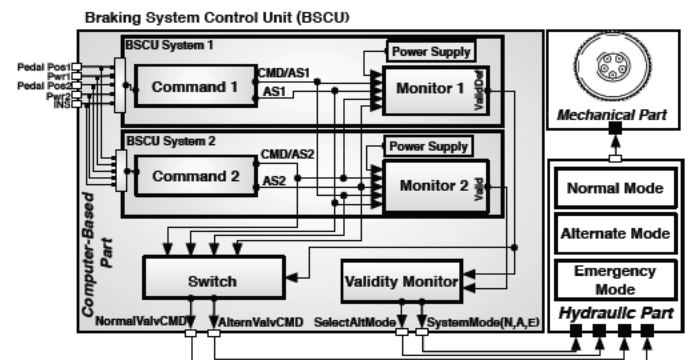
Braking System Control Unit (BSCU)

BSCU System 1

Power Supply

Pedal Pos1
Pwr1
Pedal Pos2
Pwr2
INS

Command 1

CMD/AS1

AS1

Monitor 1

ValidDel

BSCU System 2

Power Supply

CMD/AS2

Command 2

AS2

Monitor 2

Valid

Computer-Based Part

Switch

Validity Monitor

NormalValvCMD

AlternValvCMD

SelectAltMode

SystemMode(N,A,E)

Mechanical Part

Normal Mode

Alternate Mode

Emergency Mode

Hydraulic Part